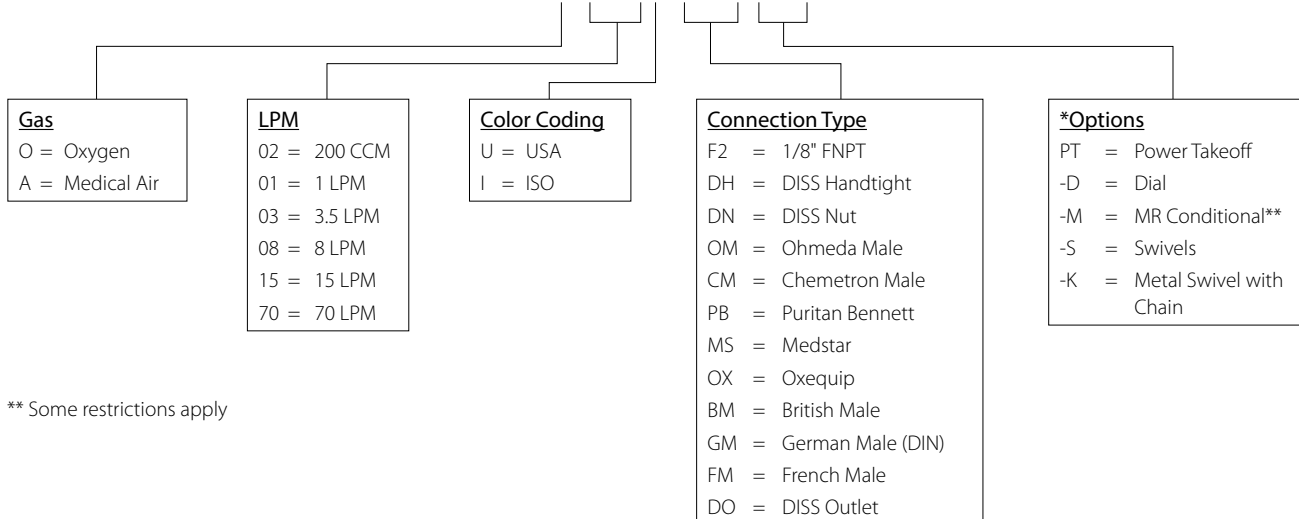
Gas
O = Oxygen
A = Medical Air

LPM
02 = 200 CCM
01 = 1 LPM
03 = 3.5 LPM
08 = 8 LPM
15 = 15 LPM
70 = 70 LPM

Color Coding
U = USA
I = ISO

Connection Type
F2 = 1/8" FNPT
DH = DISS Handtight
DN = DISS Nut
OM = Ohmeda Male
CM = Chemetron Male
PB = Puritan Bennett
MS = Medstar
OX = Oxequip
BM = British Male
GM = German Male (DIN)
FM = French Male
DO = DISS Outlet

*Options
PT = Power Takeoff
-D = Dial
-M = MR Conditional**
-S = Swivels
-K = Metal Swivel with Chain

** Some restrictions apply